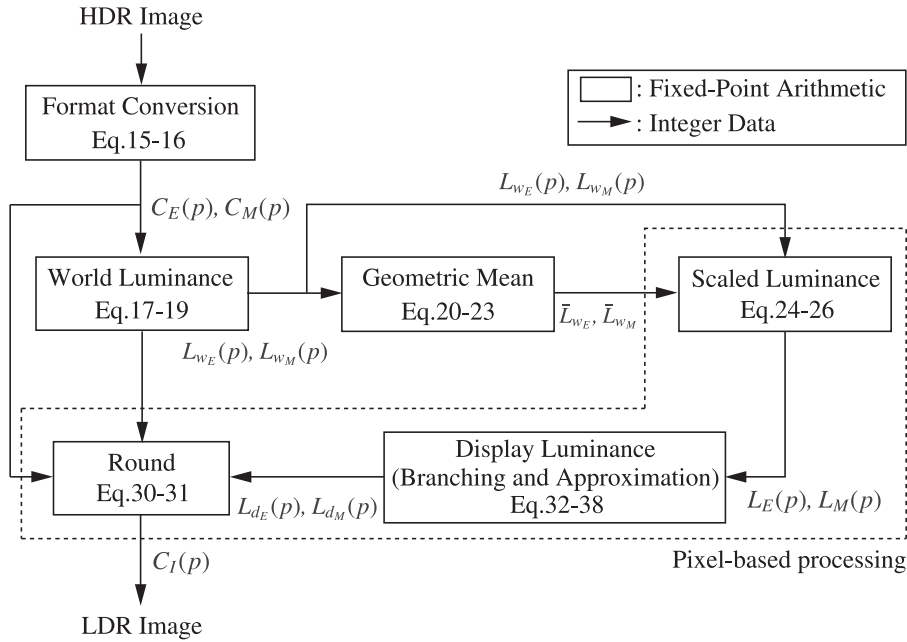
HDR Image

Format Conversion
Eq.15-16

: Fixed-Point Arithmetic
: Integer Data

$L_{w_E}(p)$, $L_{w_M}(p)$

$C_E(p)$, $C_M(p)$

World Luminance
Eq.17-19

Geometric Mean
Eq.20-23

$\bar{L}_{w_E}$, $\bar{L}_{w_M}$

Scaled Luminance
Eq.24-26

$L_{w_E}(p)$, $L_{w_M}(p)$

Display Luminance
(Branching and Approximation)
Eq.32-38

Round
Eq.30-31

$L_{d_E}(p)$, $L_{d_M}(p)$

$L_E(p)$, $L_M(p)$

$C_I(p)$

Pixel-based processing

LDR Image